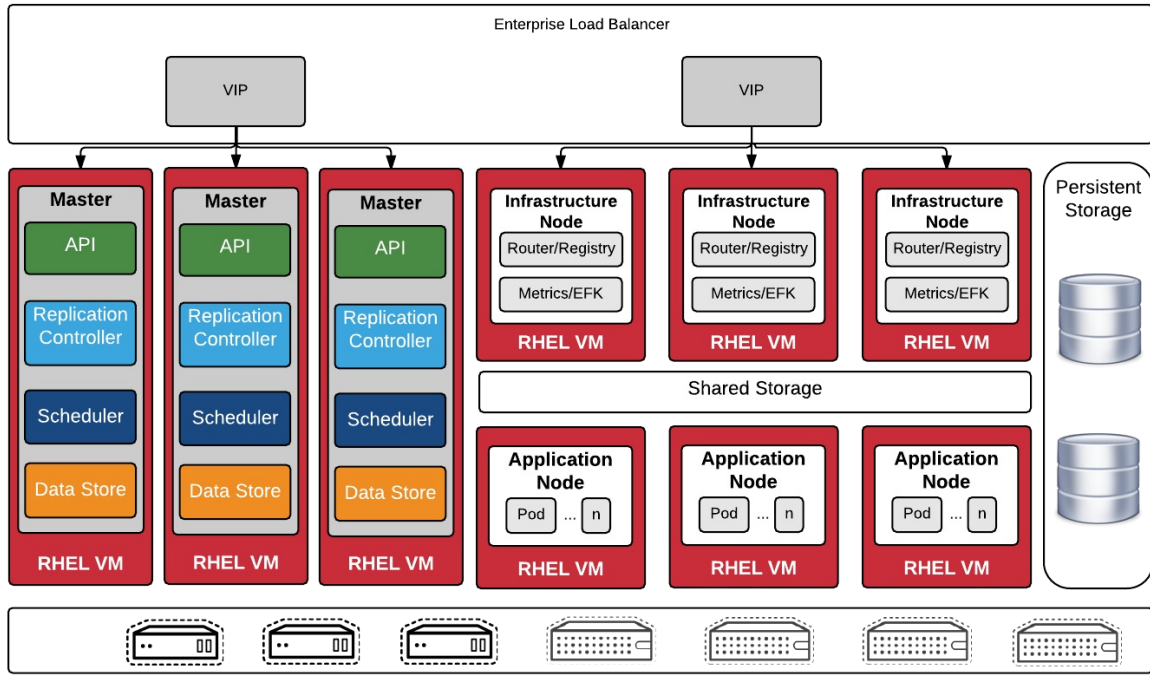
Enterprise Load Balancer

VIP

VIP

Master
API
Replication Controller
Scheduler
Data Store
RHEL VM

Master
API
Replication Controller
Scheduler
Data Store
RHEL VM

Master
API
Replication Controller
Scheduler
Data Store
RHEL VM

Infrastructure Node
Router/Registry
Metrics/EFK
RHEL VM

Infrastructure Node
Router/Registry
Metrics/EFK
RHEL VM

Infrastructure Node
Router/Registry
Metrics/EFK
RHEL VM

Shared Storage

Application Node
Pod ... n
RHEL VM

Application Node
Pod ... n
RHEL VM

Application Node
Pod ... n
RHEL VM

Persistent Storage